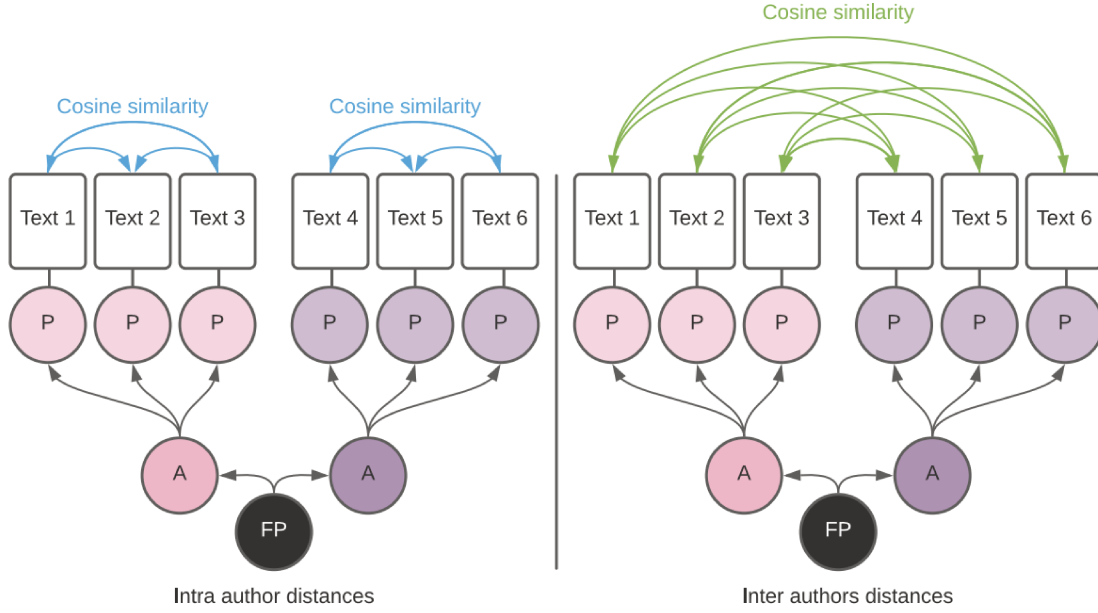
Cosine similarity

Cosine similarity

Text 1
Text 2
Text 3
Text 4
Text 5
Text 6

P P P P P P

A A

FP

Intra author distances

Cosine similarity

Text 1
Text 2
Text 3
Text 4
Text 5
Text 6

P P P P P P

A A

FP

Inter authors distances